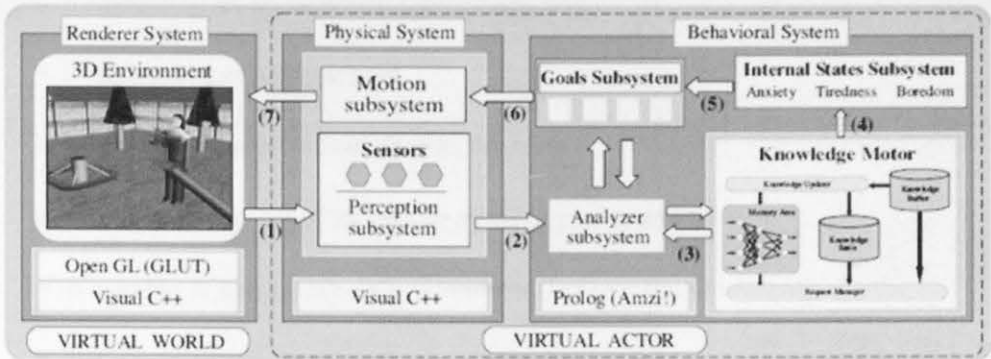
Renderer System

3D Environment

Open GL (GLUT)

Visual C++

VIRTUAL WORLD

Physical System

Motion subsystem

Sensors

Perception subsystem

Visual C++

Behavioral System

Goals Subsystem

Internal States Subsystem

Anxiety Tiredness Boredom

Knowledge Motor

Knowledge Updater

Knowledge Buffer

Memory Area

Knowledge Base

Report Manager

Analyzer subsystem

Prolog (Amzi!)

VIRTUAL ACTOR

(1) (2) (3) (4) (5) (6) (7)